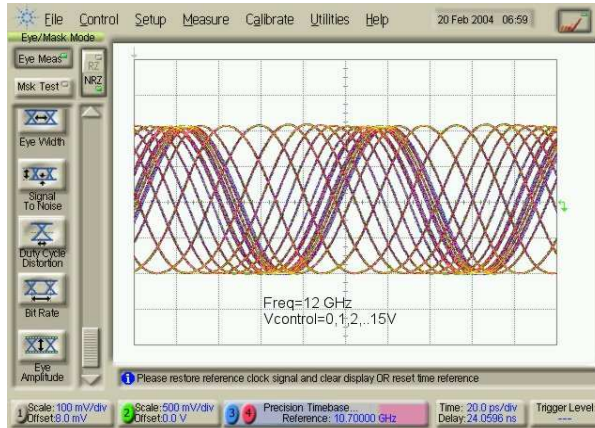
File Control Setup Measure Calibrate Utilities Help

20 Feb 2004 06:59

Eye/Mask Mode

Eye Meas

RZ

NRZ

Msk Test

Eye Width

Signal To Noise

Duty Cycle Distortion

Bit Rate

Eye Amplitude

Freq=12 GHz
Vcontrol=0,1,2,..15V

Please restore reference clock signal and clear display OR reset time reference

1 Scale: 100 mV/div Offset: 8.0 mV

2 Scale: 500 mV/div Offset: 0.0 V

3 4 Precision Timebase... Reference: 10.70000 GHz

Time: 20.0 ps/div Delay: 24.0596 ns

Trigger Level ---